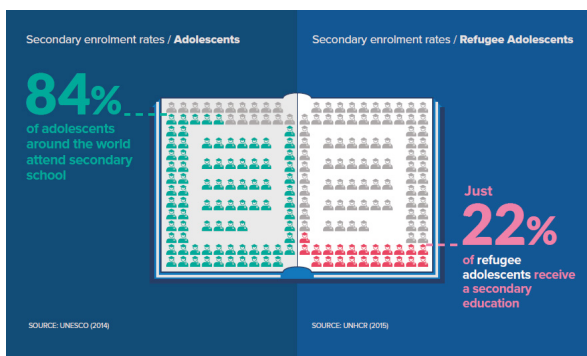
Secondary enrolment rates / **Adolescents**

84%
of adolescents around the world attend secondary school

SOURCE: UNESCO (2014)

Secondary enrolment rates / **Refugee Adolescents**

Just
22%
of refugee adolescents receive a secondary education

SOURCE: UNHCR (2015)